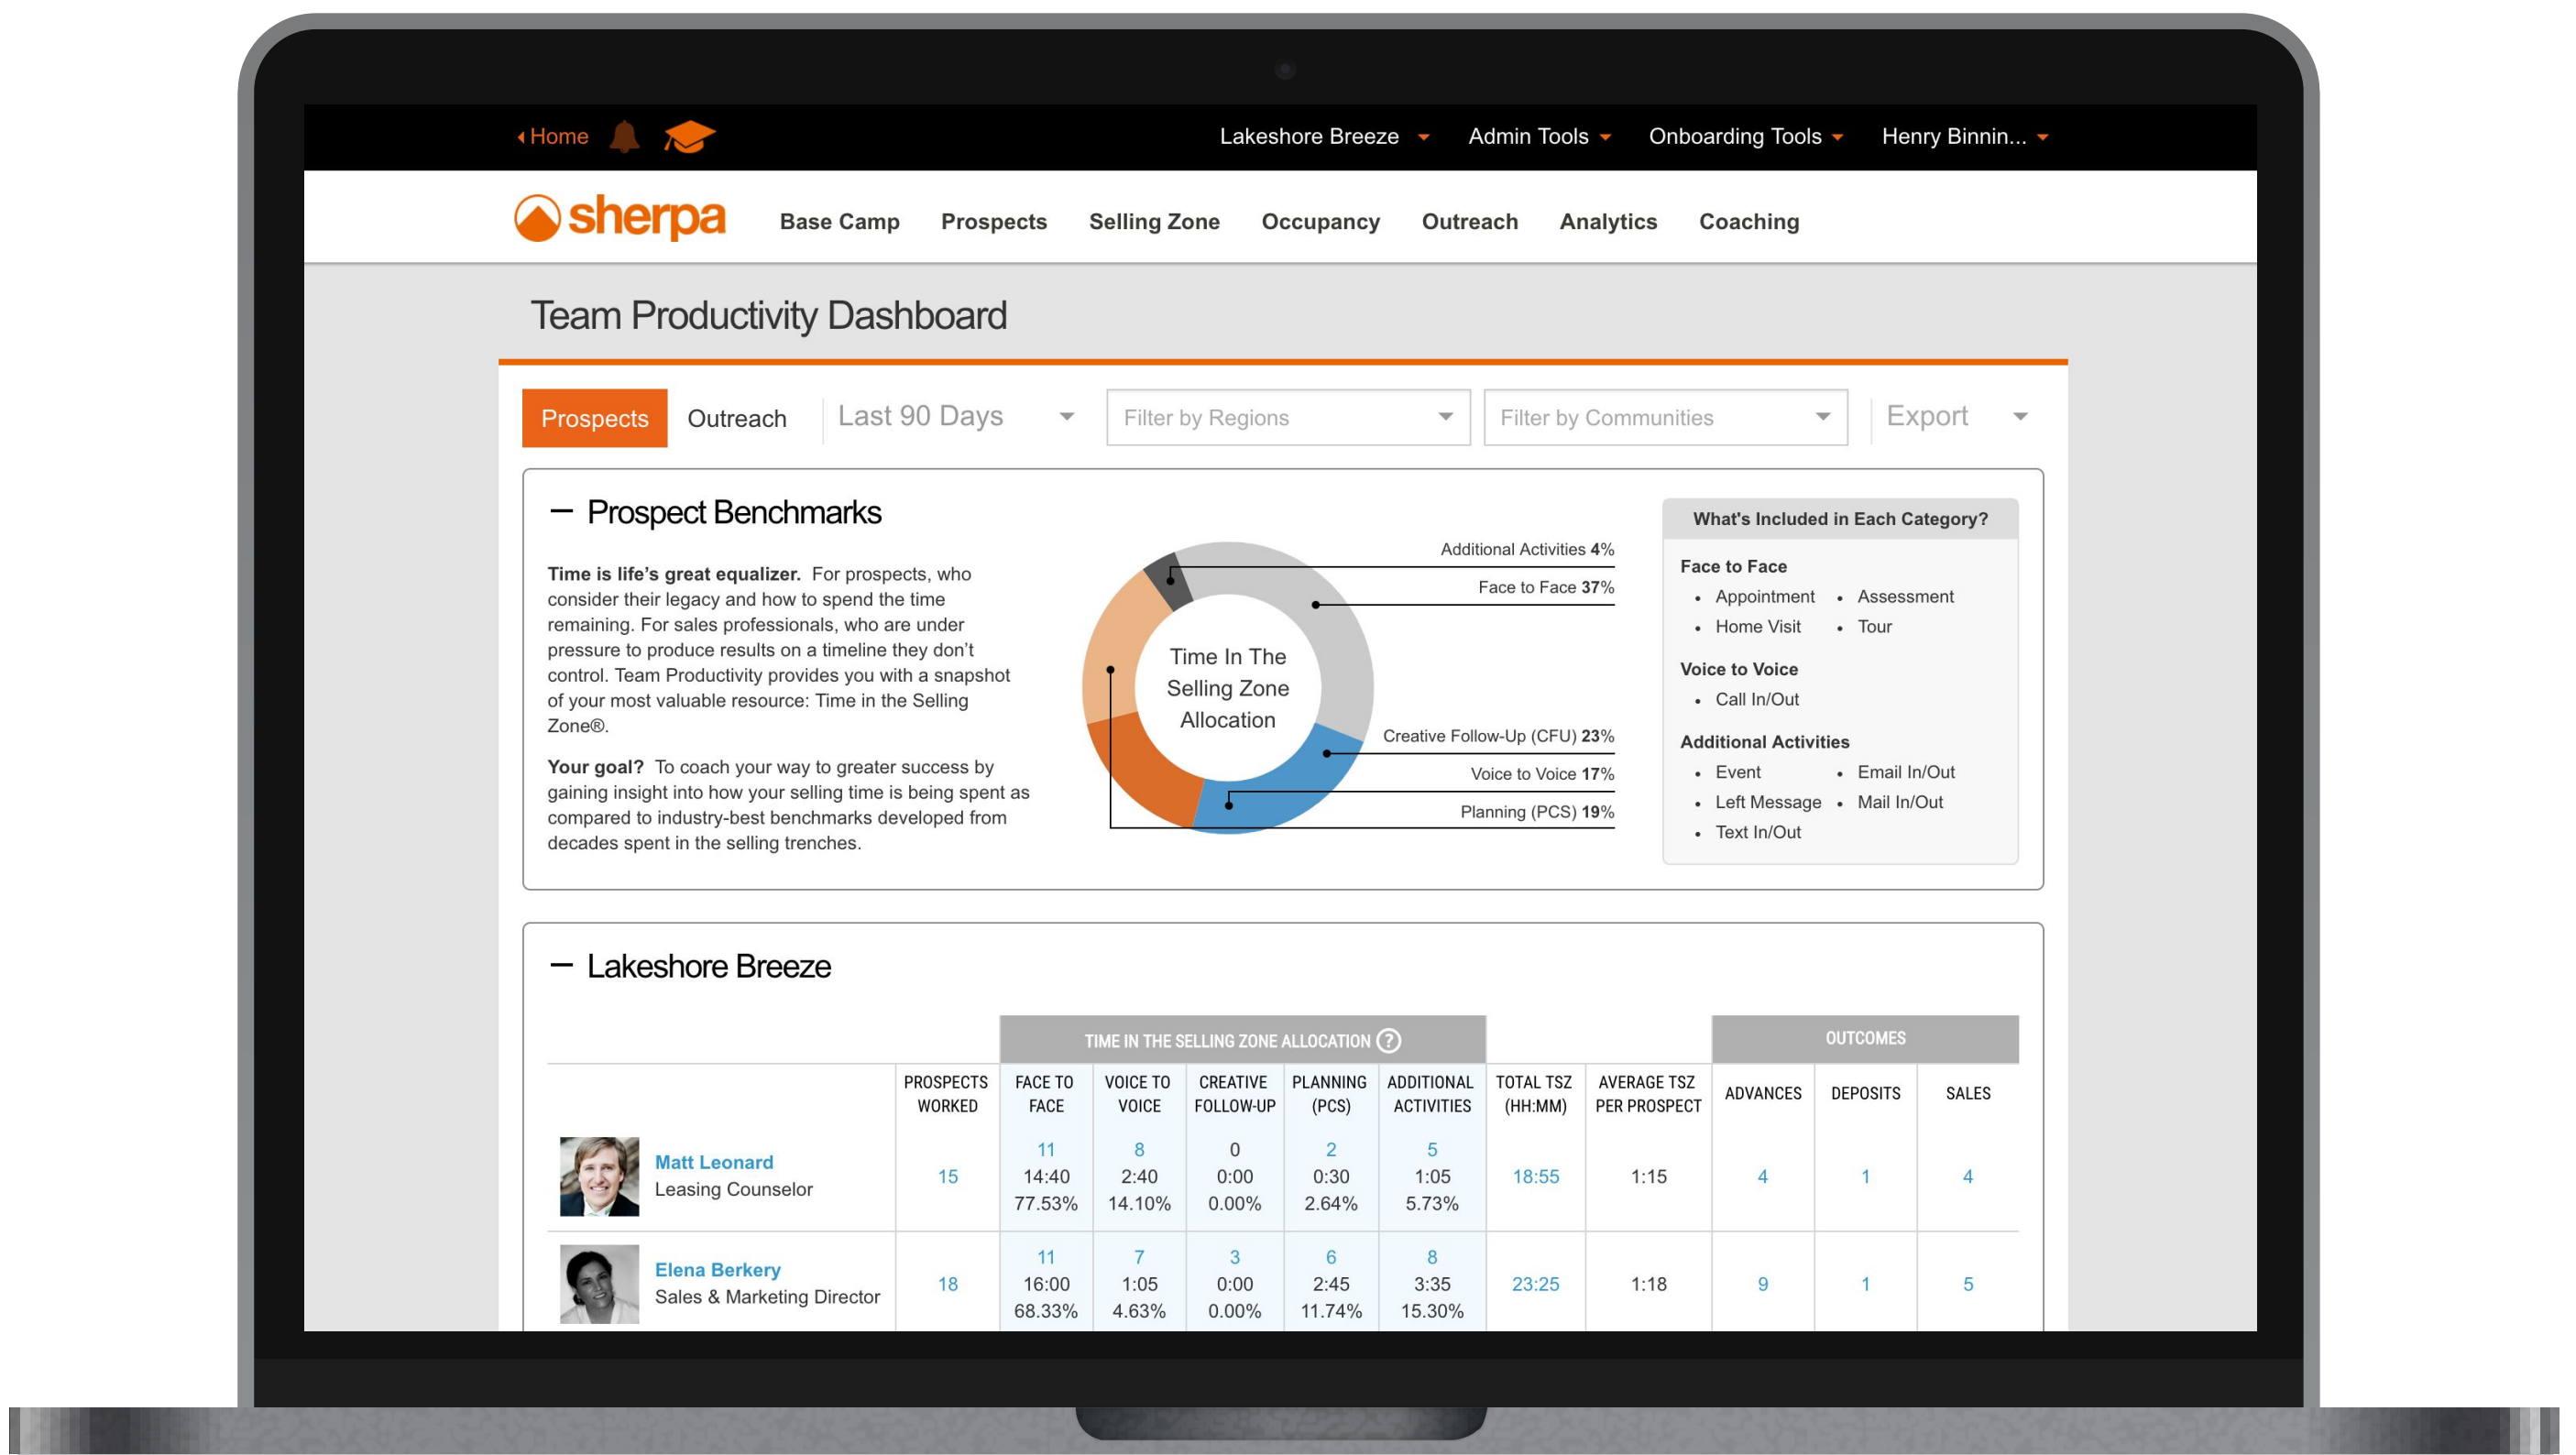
Home

Lakeshore Breeze Admin Tools Onboarding Tools Henry Binnin...

sherpa

Base Camp Prospects Selling Zone Occupancy Outreach Analytics Coaching

Team Productivity Dashboard

Prospects Outreach Last 90 Days Filter by Regions Filter by Communities Export

— Prospect Benchmarks

**Time is life's great equalizer.** For prospects, who consider their legacy and how to spend the time remaining. For sales professionals, who are under pressure to produce results on a timeline they don't control. Team Productivity provides you with a snapshot of your most valuable resource: Time in the Selling Zone®.

**Your goal?** To coach your way to greater success by gaining insight into how your selling time is being spent as compared to industry-best benchmarks developed from decades spent in the selling trenches.

Time In The Selling Zone Allocation

Additional Activities 4%
Face to Face 37%
Creative Follow-Up (CFU) 23%
Voice to Voice 17%
Planning (PCS) 19%

What's Included in Each Category?

Face to Face
- Appointment
- Assessment
- Home Visit
- Tour

Voice to Voice
- Call In/Out

Additional Activities
- Event
- Email In/Out
- Left Message
- Mail In/Out
- Text In/Out

— Lakeshore Breeze

TIME IN THE SELLING ZONE ALLOCATION ? OUTCOMES

| | PROSPECTS WORKED | FACE TO FACE | VOICE TO VOICE | CREATIVE FOLLOW-UP | PLANNING (PCS) | ADDITIONAL ACTIVITIES | TOTAL TSZ (HH:MM) | AVERAGE TSZ PER PROSPECT | ADVANCES | DEPOSITS | SALES |
|---|---|---|---|---|---|---|---|---|---|---|---|
| Matt Leonard Leasing Counselor | 15 | 11 14:40 77.53% | 8 2:40 14.10% | 0 0:00 0.00% | 2 0:30 2.64% | 5 1:05 5.73% | 18:55 | 1:15 | 4 | 1 | 4 |
| Elena Berkery Sales & Marketing Director | 18 | 11 16:00 68.33% | 7 1:05 4.63% | 3 0:00 0.00% | 6 2:45 11.74% | 8 3:35 15.30% | 23:25 | 1:18 | 9 | 1 | 5 |